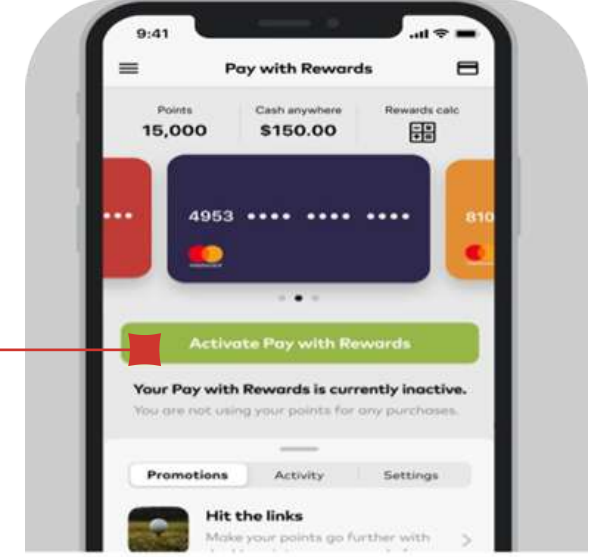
9:41

Pay with Rewards

Points
15,000

Cash anywhere
$150.00

Rewards calc

••••

4953 •••• •••• ••••

810

Activate Pay with Rewards

Your Pay with Rewards is currently inactive.
You are not using your points for any purchases.

Promotions
Activity
Settings

Hit the links
Make your points go further with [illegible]